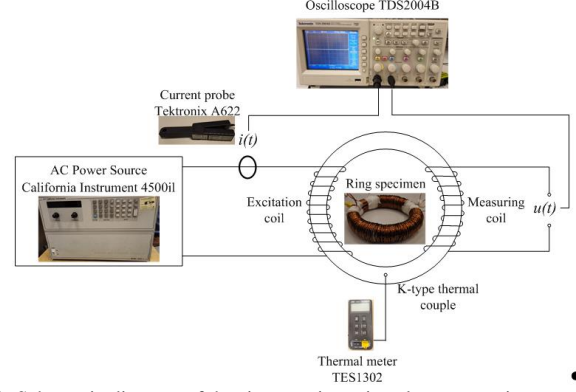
Oscilloscope TDS2004B

Current probe
Tektronix A622

$i(t)$

AC Power Source
California Instrument 4500il

Excitation coil

Ring specimen

Measuring coil

$u(t)$

K-type thermal couple

Thermal meter
TES1302